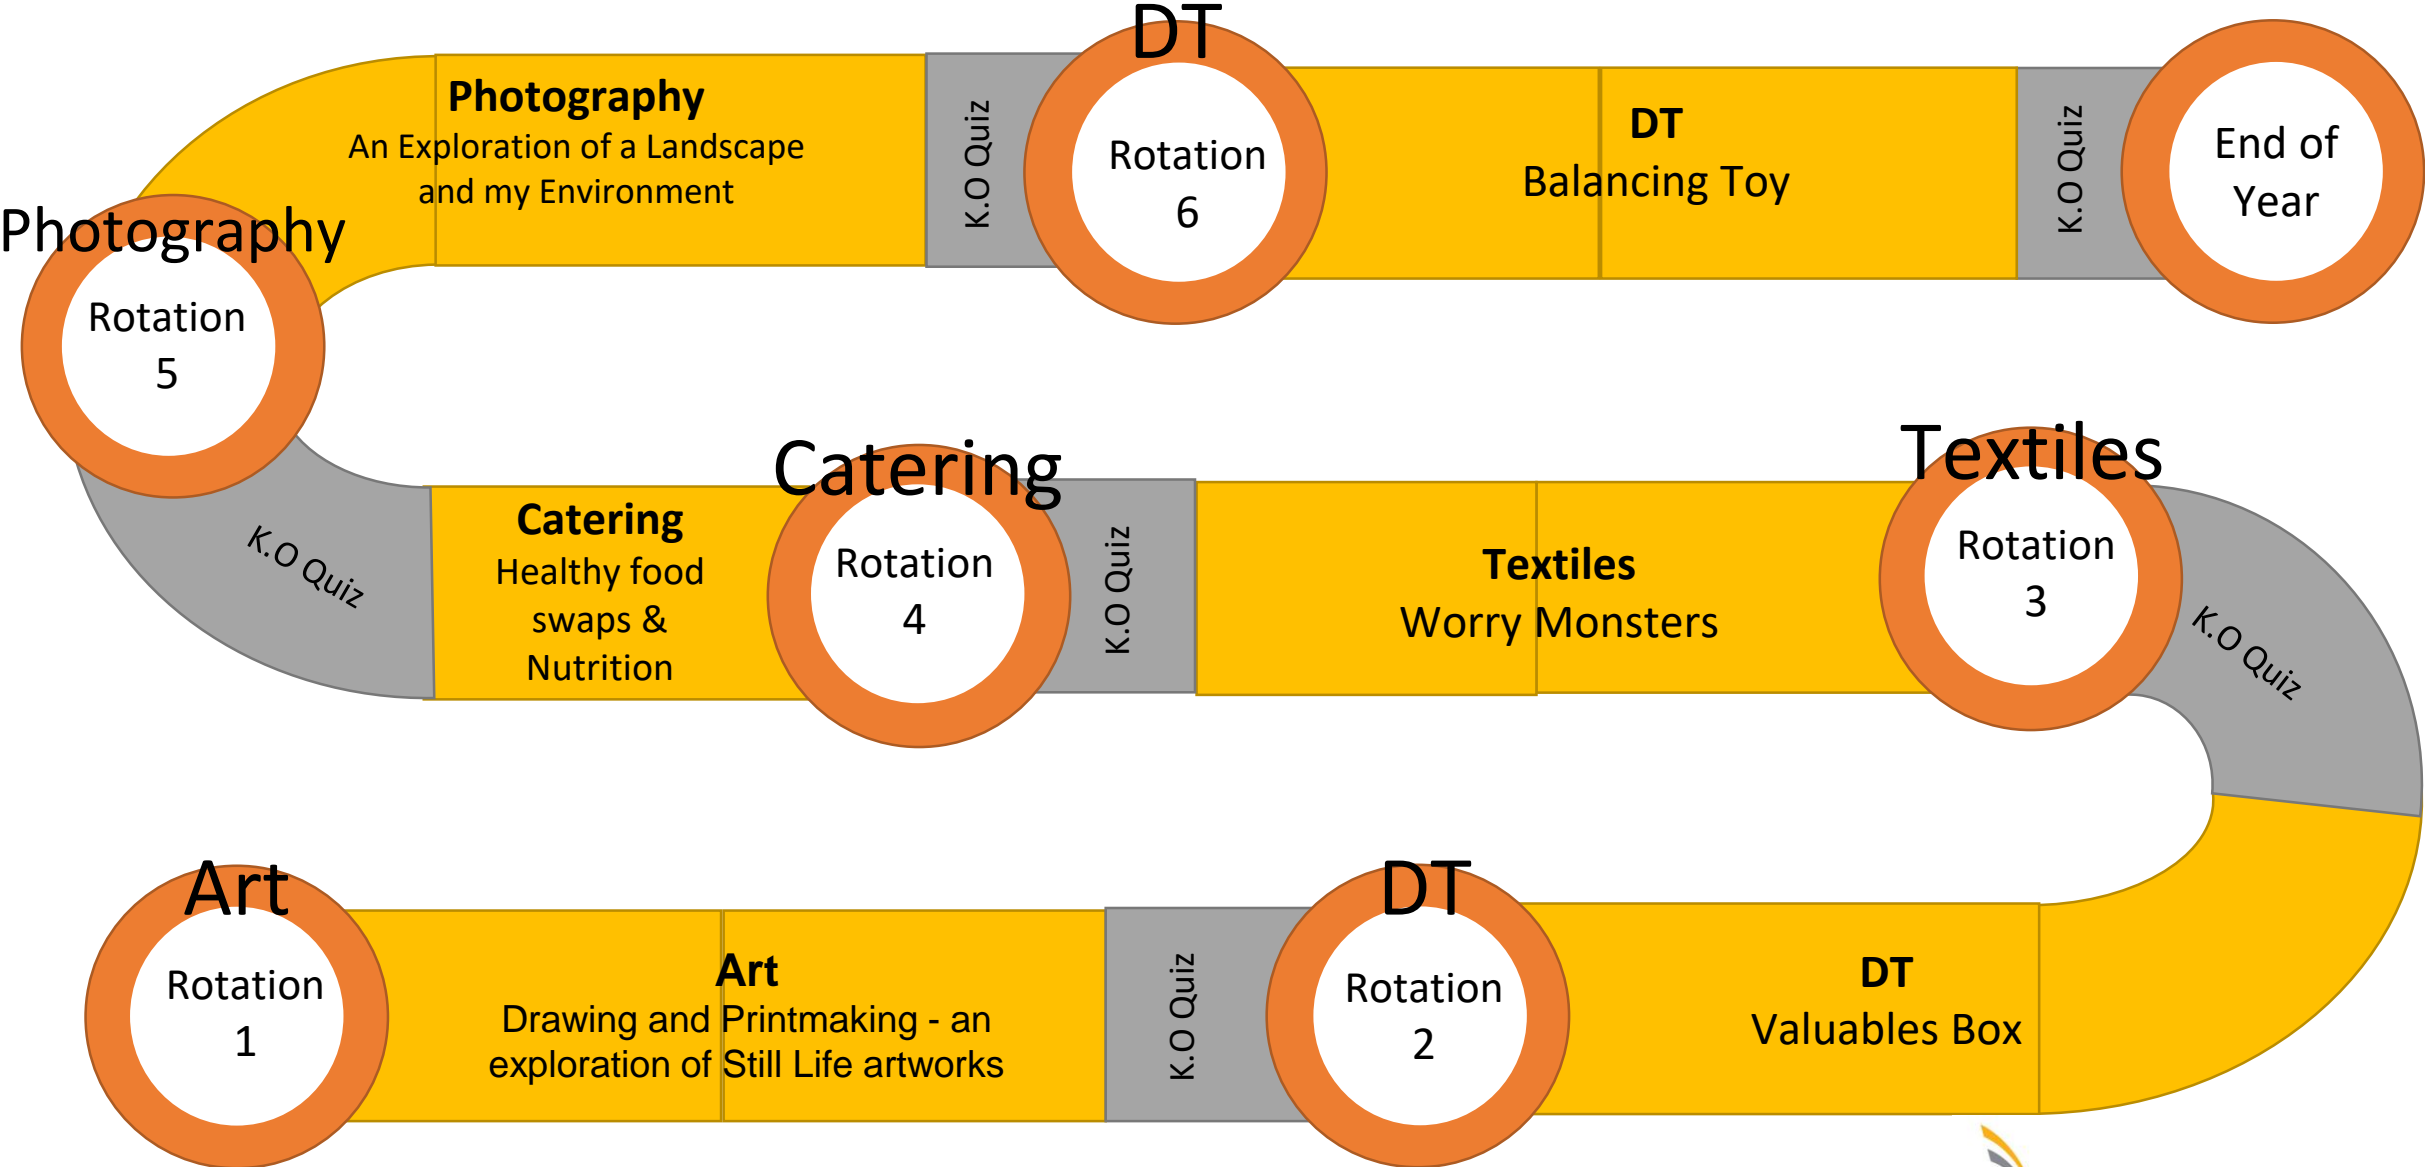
Photography
An Exploration of a Landscape and my Environment

K.O Quiz

DT
Rotation 6

DT
Balancing Toy

K.O Quiz

End of Year

Photography
Rotation 5

K.O Quiz

Catering
Healthy food swaps & Nutrition

Catering
Rotation 4

K.O Quiz

Textiles
Worry Monsters

Textiles
Rotation 3

K.O Quiz

Art
Rotation 1

Art
Drawing and Printmaking - an exploration of Still Life artworks

K.O Quiz

DT
Rotation 2

DT
Valuables Box